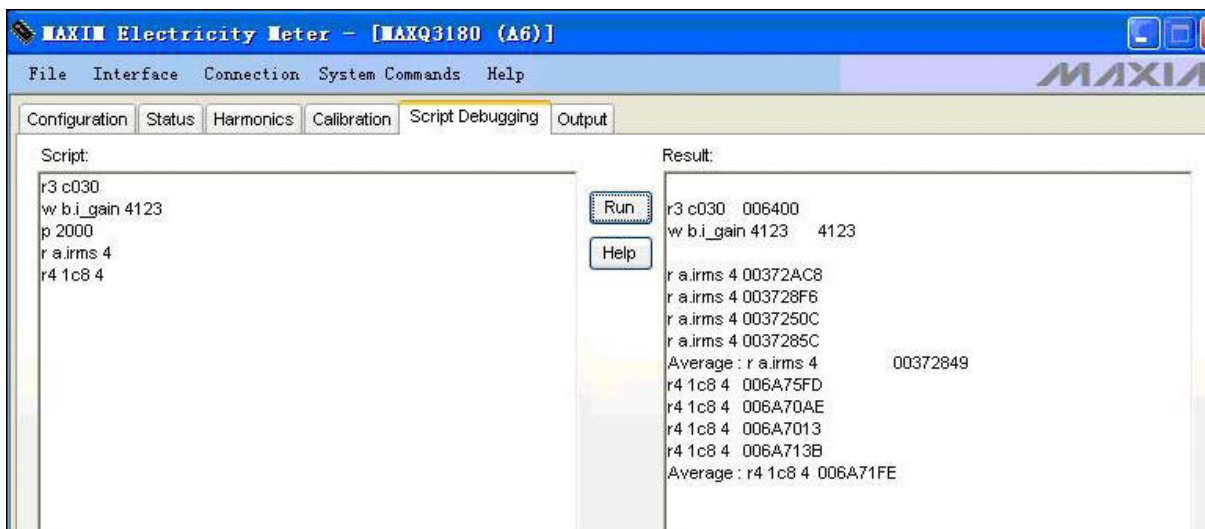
MAXIM Electricity Meter – [MAXQ3180 (A6)]

File Interface Connection System Commands Help

MAXIM

Configuration | Status | Harmonics | Calibration | Script Debugging | Output

Script:

r3 c030
w b.i_gain 4123
p 2000
r a.irms 4
r4 1c8 4

Run

Help

Result:

r3 c030 006400
w b.i_gain 4123 4123

r a.irms 4 00372AC8
r a.irms 4 003728F6
r a.irms 4 0037250C
r a.irms 4 0037285C
Average : r a.irms 4 00372849
r4 1c8 4 006A75FD
r4 1c8 4 006A70AE
r4 1c8 4 006A7013
r4 1c8 4 006A713B
Average : r4 1c8 4 006A71FE